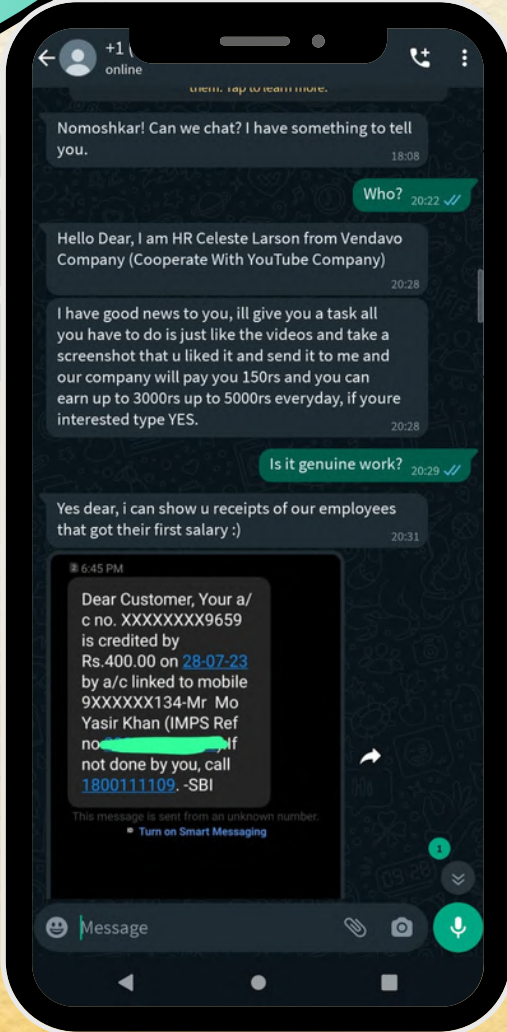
+1 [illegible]
online

them. Tap to learn more.

Nomoshkar! Can we chat? I have something to tell you. 18:08

Who? 20:22

Hello Dear, I am HR Celeste Larson from Vendavo Company (Cooperate With YouTube Company) 20:28

I have good news to you, ill give you a task all you have to do is just like the videos and take a screenshot that u liked it and send it to me and our company will pay you 150rs and you can earn up to 3000rs up to 5000rs everyday, if youre interested type YES. 20:28

Is it genuine work? 20:29

Yes dear, i can show u receipts of our employees that got their first salary :) 20:31

6:45 PM

Dear Customer, Your a/c no. XXXXXXXX9659 is credited by Rs.400.00 on 28-07-23 by a/c linked to mobile 9XXXXXX134-Mr Mo Yasir Khan (IMPS Ref no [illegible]). If not done by you, call 1800111109. -SBI

This message is sent from an unknown number.
Turn on Smart Messaging

1

Message